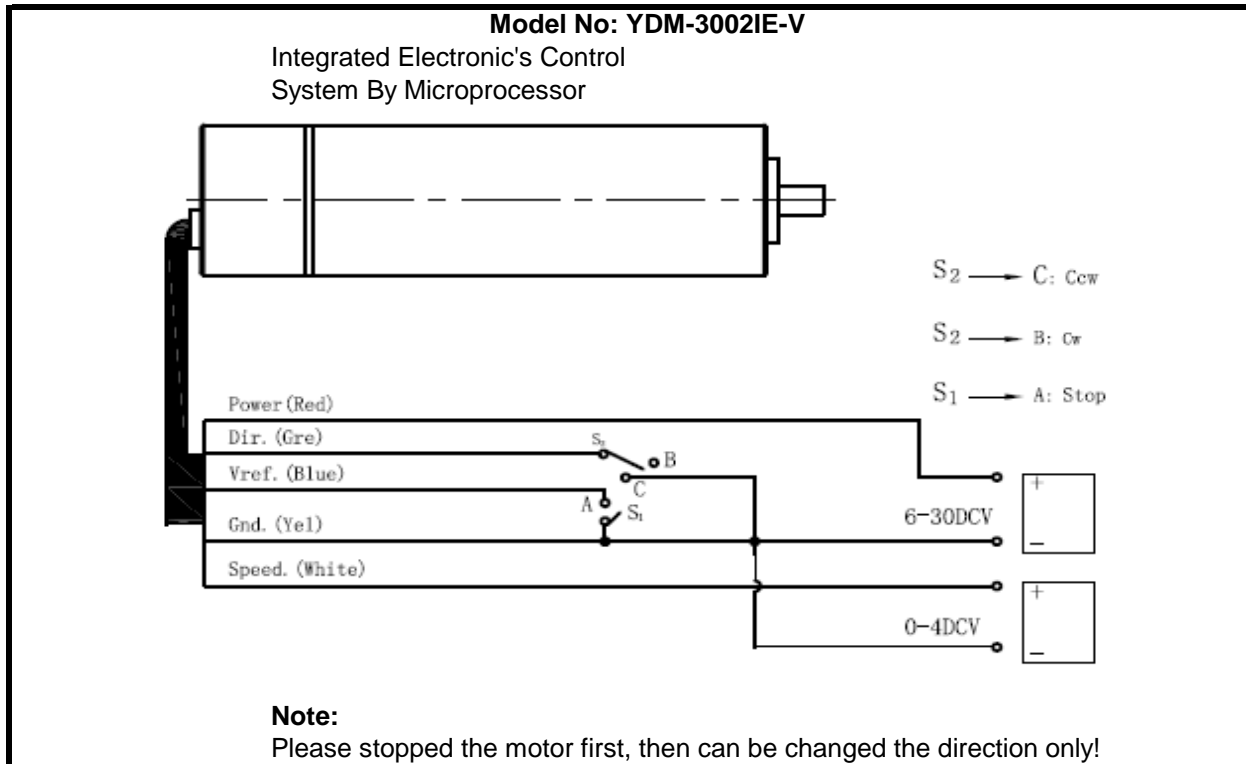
**Model No: YDM-3002IE-V**

Integrated Electronic's Control System By Microprocessor

$S_2$ → C: Ccw

$S_2$ → B: Cw

$S_1$ → A: Stop

Power (Red)

Dir. (Gre)

Vref. (Blue)

Gnd. (Yel)

Speed. (White)

$S_2$

B

C

A

$S_1$

+

6-30DCV

–

+

0-4DCV

–

**Note:**

Please stopped the motor first, then can be changed the direction only!